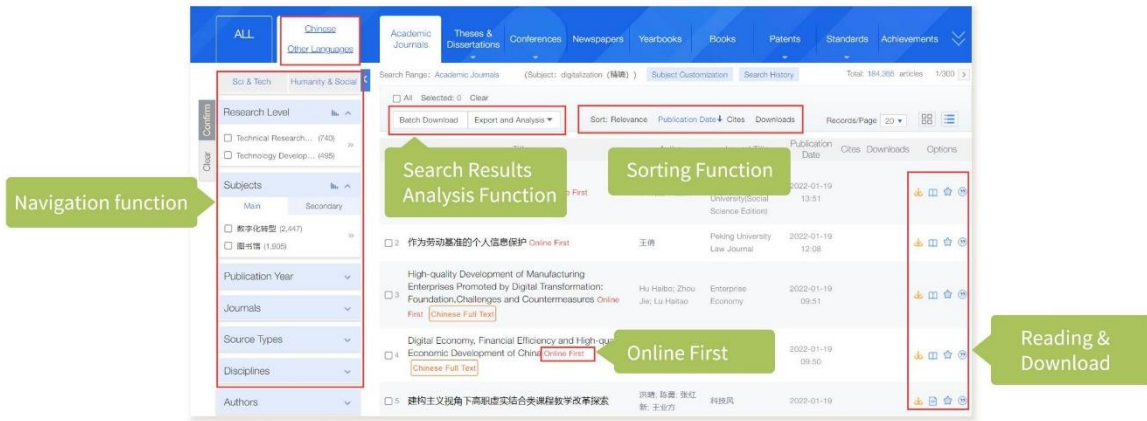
ALL | Chinese | Other Languages

Academic Journals | Theses & Dissertations | Conferences | Newspapers | Yearbooks | Books | Patents | Standards | Achievements

Sci & Tech | Humanity & Social

Search Range: Academic Journals (Subject: digitalization (精确)) Subject Customization Search History Total: 184,365 articles 1/300

Confirm
Clear

Research Level
☐ Technical Research... (740)
☐ Technology Develop... (495)

Subjects
Main | Secondary
☐ 数字化转型 (2,447)
☐ 图书馆 (1,905)

Publication Year
Journals
Source Types
Disciplines
Authors

Navigation function

☐ All Selected: 0 Clear
Batch Download | Export and Analysis ▾
Sort: Relevance Publication Date↓ Cites Downloads
Records/Page 20 ▾

Search Results Analysis Function

Sorting Function

Publication Date | Cites | Downloads | Options

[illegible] First | University(Social Science Edition) | 2022-01-19 13:51

☐2 作为劳动基准的个人信息保护 Online First | 王倩 | Peking University Law Journal | 2022-01-19 12:08

☐3 High-quality Development of Manufacturing Enterprises Promoted by Digital Transformation: Foundation,Challenges and Countermeasures Online First Chinese Full Text | Hu Haibo; Zhou Jie; Lu Haitao | Enterprise Economy | 2022-01-19 09:51

☐4 Digital Economy, Financial Efficiency and High-qu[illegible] Economic Development of China Online First Chinese Full Text | 2022-01-19 09:50

Online First

☐5 建构主义视角下高职虚实结合类课程教学改革探索 | 洪婧; 陈勇; 张红新; 王业方 | 科技风 | 2022-01-19

Reading & Download